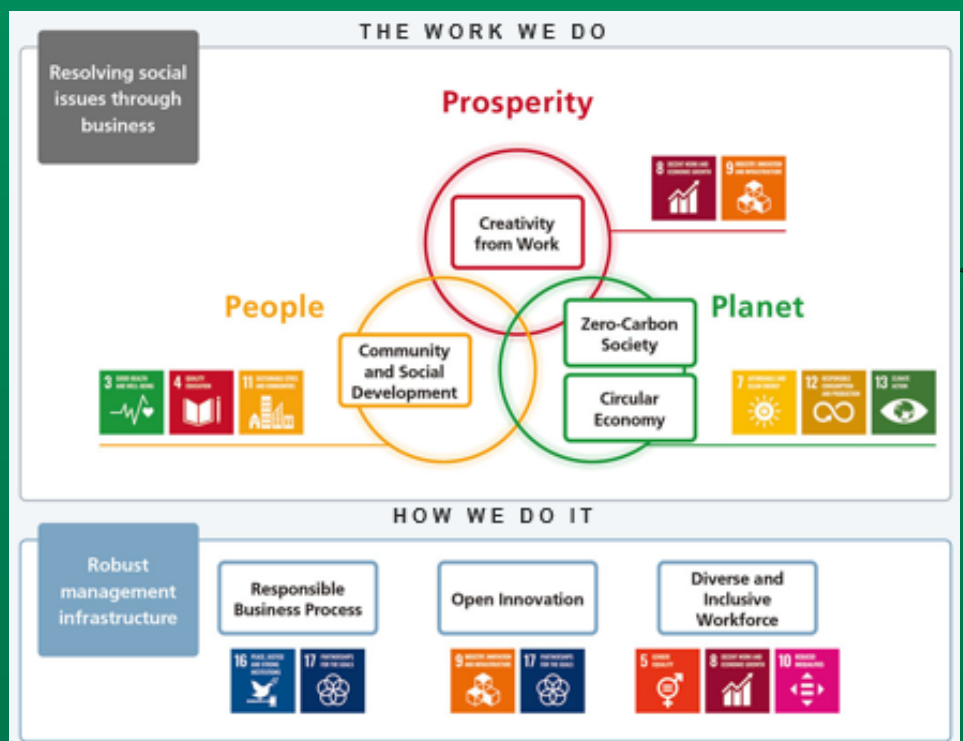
THE WORK WE DO

Resolving social issues through business

Prosperity

Creativity from Work

8 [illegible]

9 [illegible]

People

Community and Social Development

3 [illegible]

4 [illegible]

11 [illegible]

Planet

Zero-Carbon Society

Circular Economy

7 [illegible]

12 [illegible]

13 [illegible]

HOW WE DO IT

Robust management infrastructure

Responsible Business Process

16 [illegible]

17 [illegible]

Open Innovation

9 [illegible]

17 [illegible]

Diverse and Inclusive Workforce

5 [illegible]

8 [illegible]

10 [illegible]